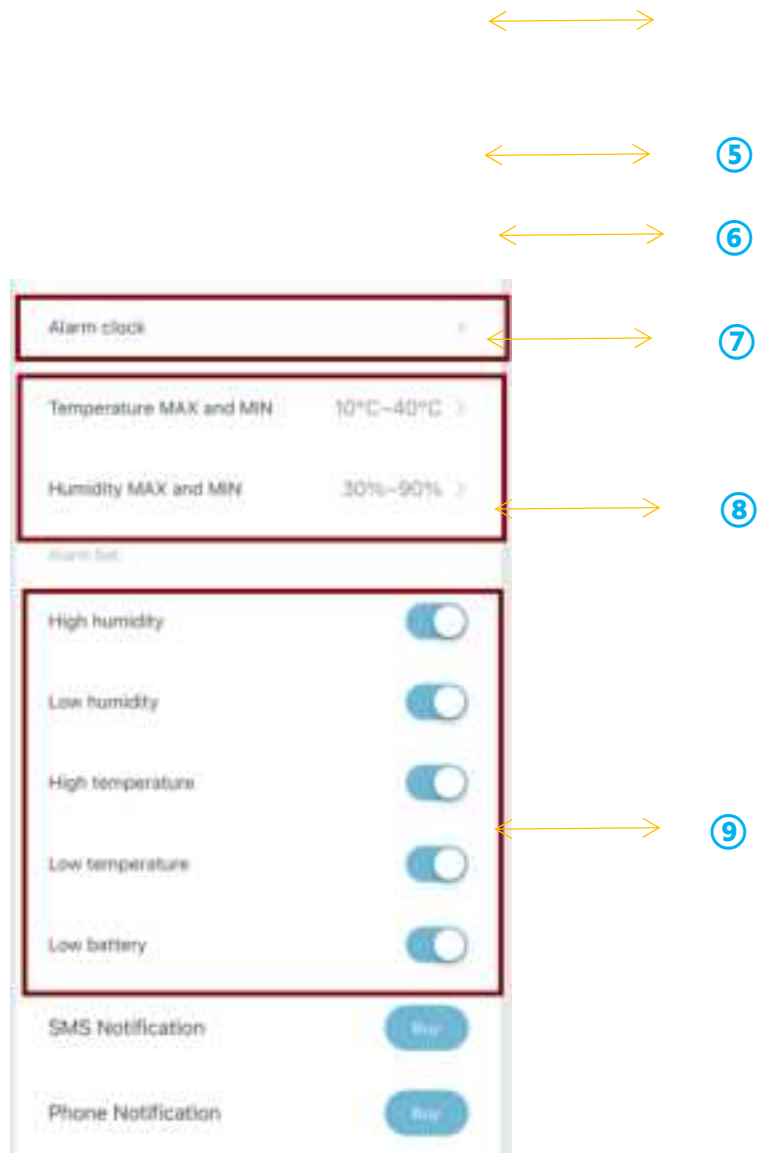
⑤

⑥

Alarm clock

⑦

Temperature MAX and MIN 10°C~40°C

Humidity MAX and MIN 30%~90%

⑧

Alarm Set

High humidity

Low humidity

High temperature

⑨

Low temperature

Low battery

SMS Notification Buy

Phone Notification Buy